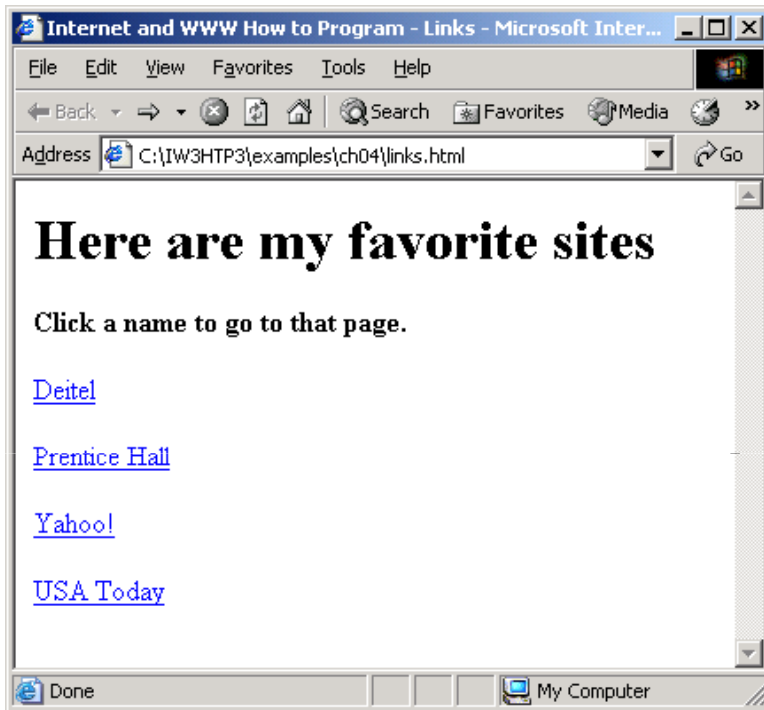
Internet and WWW How to Program - Links - Microsoft Inter...

File Edit View Favorites Tools Help

Back Search Favorites Media

Address C:\IW3HTP3\examples\ch04\links.html Go

# Here are my favorite sites

**Click a name to go to that page.**

Deitel

Prentice Hall

Yahoo!

USA Today

Done My Computer